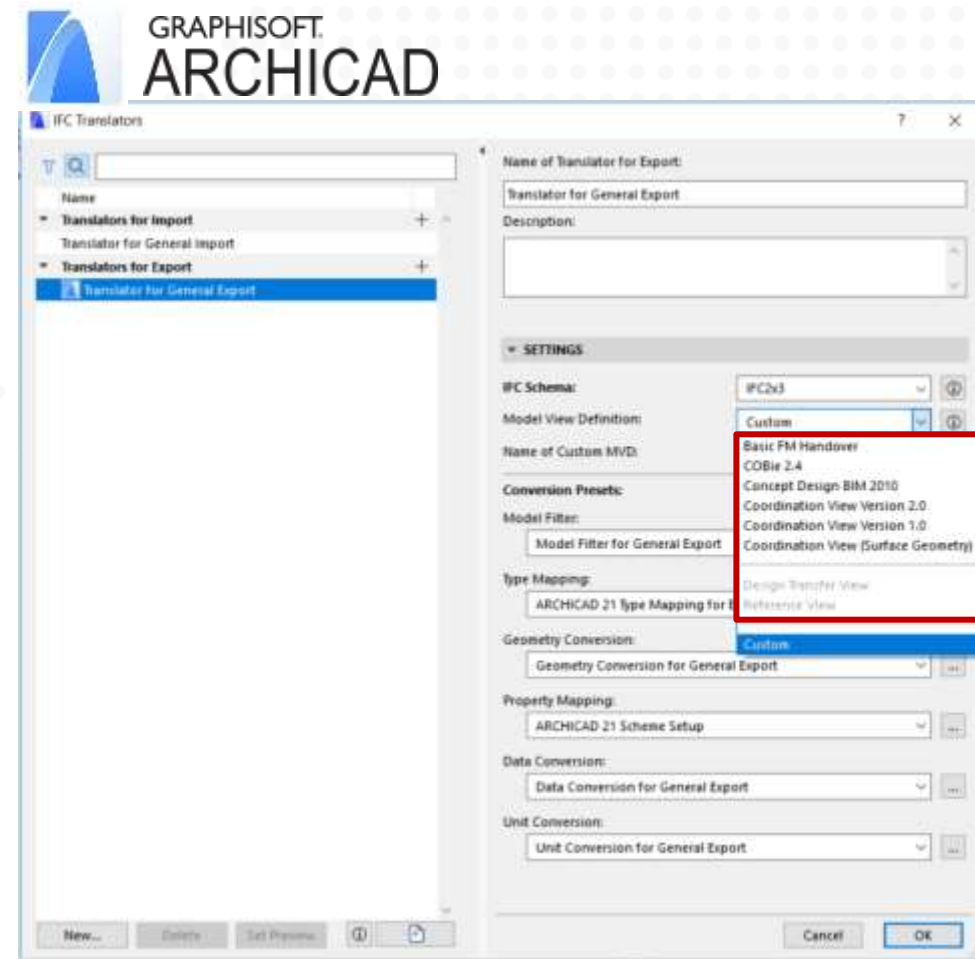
GRAPHISOFT.
ARCHICAD

IFC Translators

?

Name

Translators for Import

Translator for General Import

Translators for Export

Translator for General Export

Name of Translator for Export:

Translator for General Export

Description:

SETTINGS

IFC Schema:

IFC2x3

Model View Definition:

Custom

Name of Custom MVD:

Basic FM Handover

COBie 2.4

Concept Design BIM 2010

Coordination View Version 2.0

Coordination View Version 1.0

Coordination View (Surface Geometry)

Design Transfer View

Reference View

Custom

Conversion Presets:

Model Filter:

Model Filter for General Export

Type Mapping:

ARCHICAD 21 Type Mapping for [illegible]

Geometry Conversion:

Geometry Conversion for General Export

Property Mapping:

ARCHICAD 21 Scheme Setup

Data Conversion:

Data Conversion for General Export

Unit Conversion:

Unit Conversion for General Export

New...

Delete

Set Preview

Cancel

OK